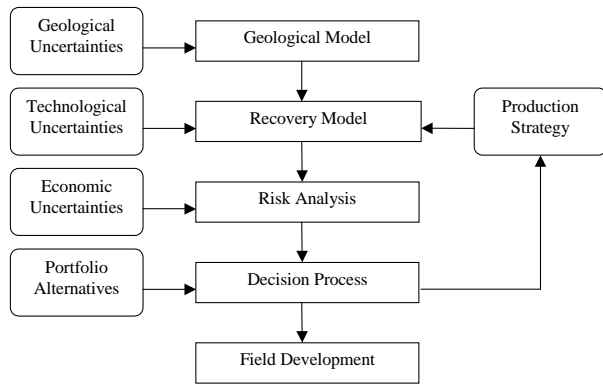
Geological Uncertainties

Geological Model

Technological Uncertainties

Recovery Model

Production Strategy

Economic Uncertainties

Risk Analysis

Portfolio Alternatives

Decision Process

Field Development